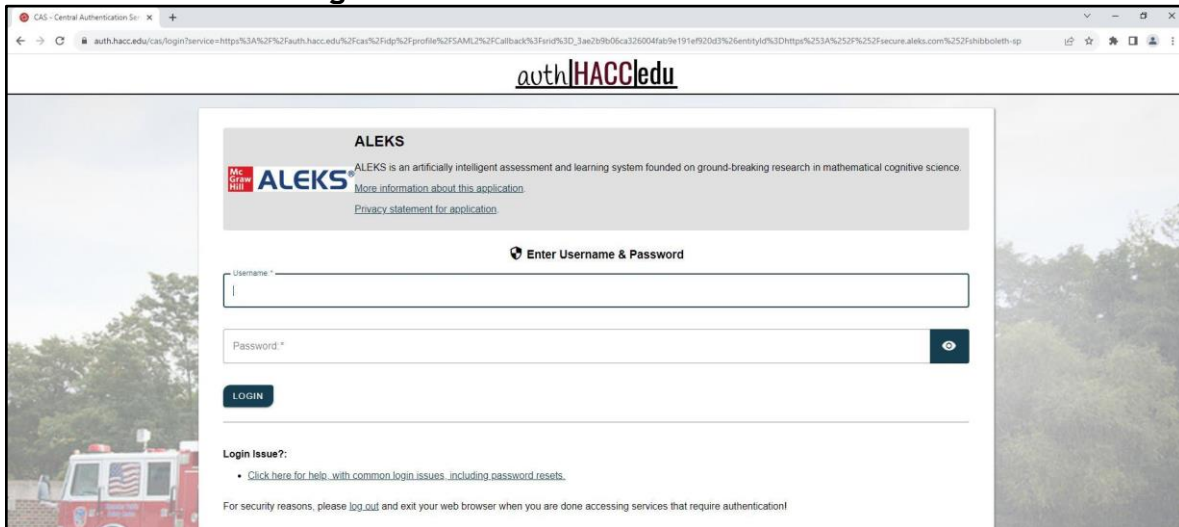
CAS - Central Authentication Ser ×  +

auth.hacc.edu/cas/login?service=https%3A%2F%2Fauth.hacc.edu%2Fcas%2Fidp%2Fprofile%2FSAML2%2FCallback%3Fsrid%3D_3ae2b9b06ca326004fab9e191ef920d3%26entityId%3Dhttps%253A%252F%252Fsecure.aleks.com%252Fshibboleth-sp

auth|HACC|edu

ALEKS

Mc Graw Hill ALEKS®

ALEKS is an artificially intelligent assessment and learning system founded on ground-breaking research in mathematical cognitive science.

More information about this application.

Privacy statement for application.

Enter Username & Password

Username: *

Password: *

LOGIN

Login Issue?:

• Click here for help, with common login issues, including password resets.

For security reasons, please log out and exit your web browser when you are done accessing services that require authentication!